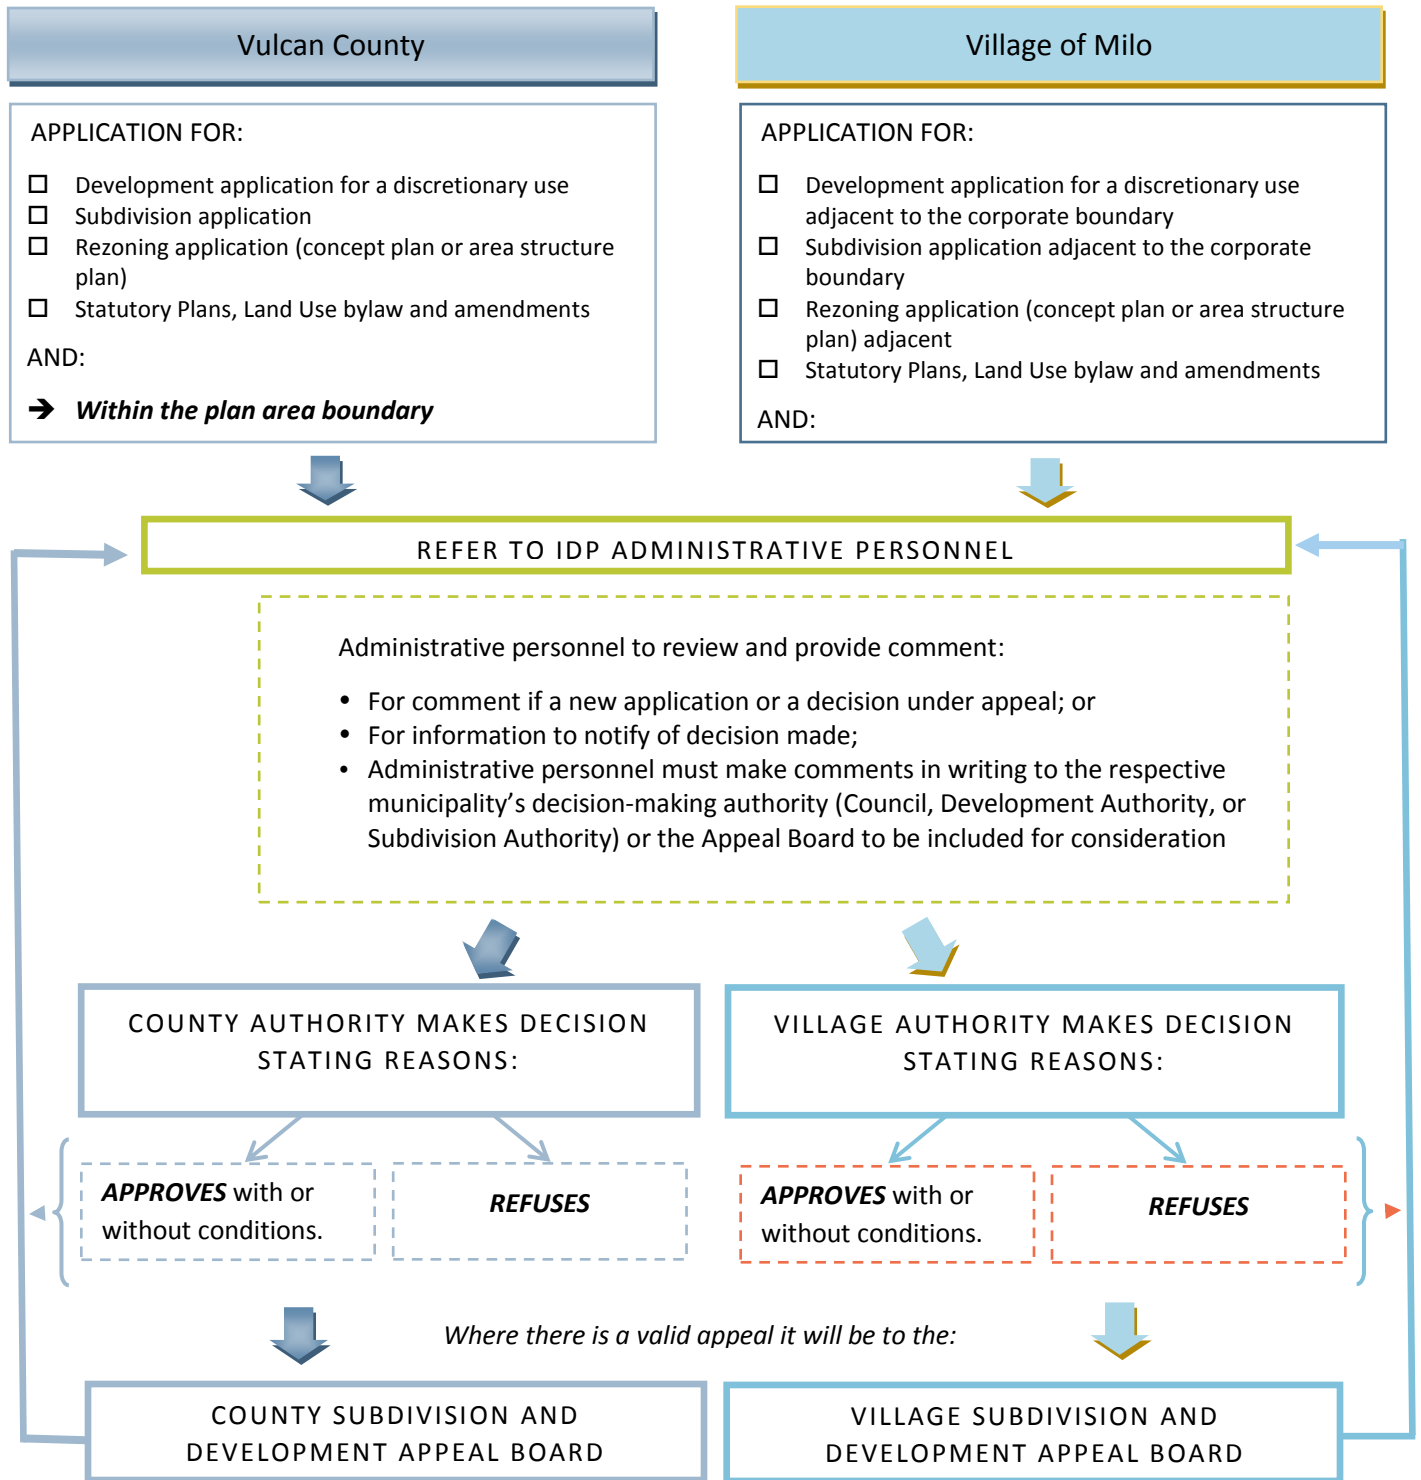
Vulcan County

APPLICATION FOR:

☐ Development application for a discretionary use
☐ Subdivision application
☐ Rezoning application (concept plan or area structure plan)
☐ Statutory Plans, Land Use bylaw and amendments

AND:

➔ *Within the plan area boundary*

Village of Milo

APPLICATION FOR:

☐ Development application for a discretionary use adjacent to the corporate boundary
☐ Subdivision application adjacent to the corporate boundary
☐ Rezoning application (concept plan or area structure plan) adjacent
☐ Statutory Plans, Land Use bylaw and amendments

AND:

REFER TO IDP ADMINISTRATIVE PERSONNEL

Administrative personnel to review and provide comment:

- For comment if a new application or a decision under appeal; or
- For information to notify of decision made;
- Administrative personnel must make comments in writing to the respective municipality's decision-making authority (Council, Development Authority, or Subdivision Authority) or the Appeal Board to be included for consideration

COUNTY AUTHORITY MAKES DECISION STATING REASONS:

VILLAGE AUTHORITY MAKES DECISION STATING REASONS:

***APPROVES*** with or without conditions.

***REFUSES***

***APPROVES*** with or without conditions.

***REFUSES***

*Where there is a valid appeal it will be to the:*

COUNTY SUBDIVISION AND DEVELOPMENT APPEAL BOARD

VILLAGE SUBDIVISION AND DEVELOPMENT APPEAL BOARD